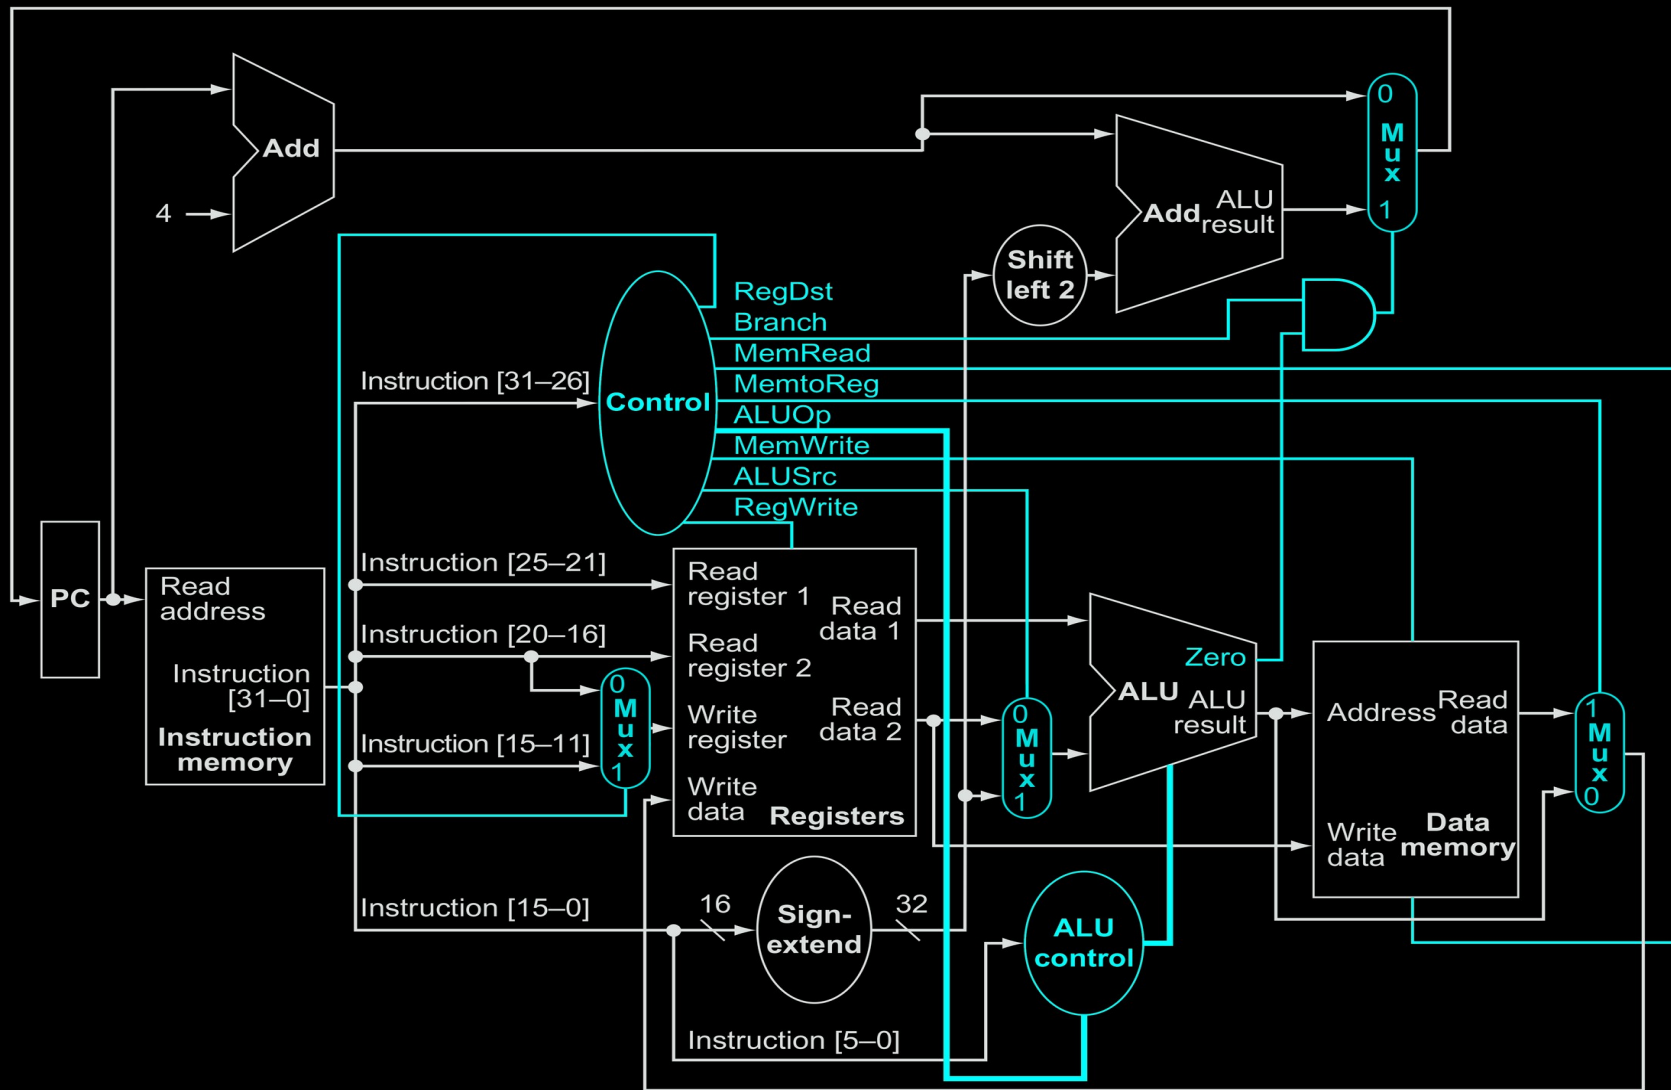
Add

4

0
Mux
1

Add ALU result

Shift left 2

RegDst
Branch
MemRead
MemtoReg
ALUOp
MemWrite
ALUSrc
RegWrite

Control

Instruction [31–26]

PC

Read address

Instruction [31–0]

Instruction memory

Instruction [25–21]

Instruction [20–16]

0
Mux
1

Instruction [15–11]

Read register 1

Read register 2

Write register

Write data

Read data 1

Read data 2

Registers

0
Mux
1

Zero

ALU

ALU result

Address

Read data

Write data

Data memory

1
Mux
0

Instruction [15–0]

16

Sign-extend

32

ALU control

Instruction [5–0]